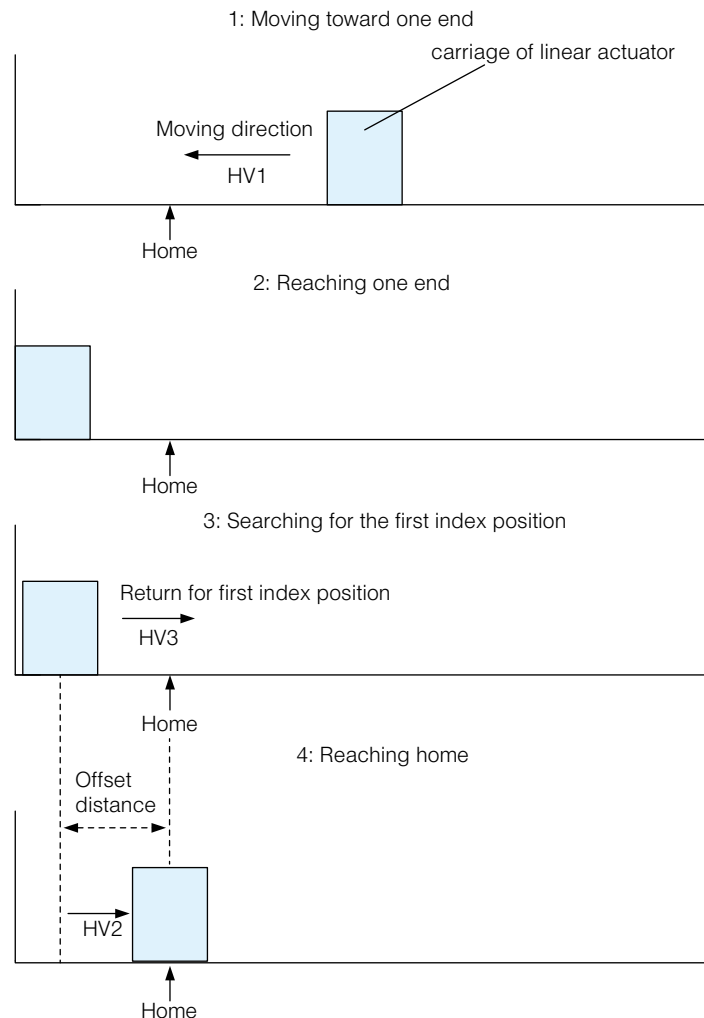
1: Moving toward one end

carriage of linear actuator

Moving direction

HV1

Home

2: Reaching one end

Home

3: Searching for the first index position

Return for first index position

HV3

Home

4: Reaching home

Offset distance

HV2

Home